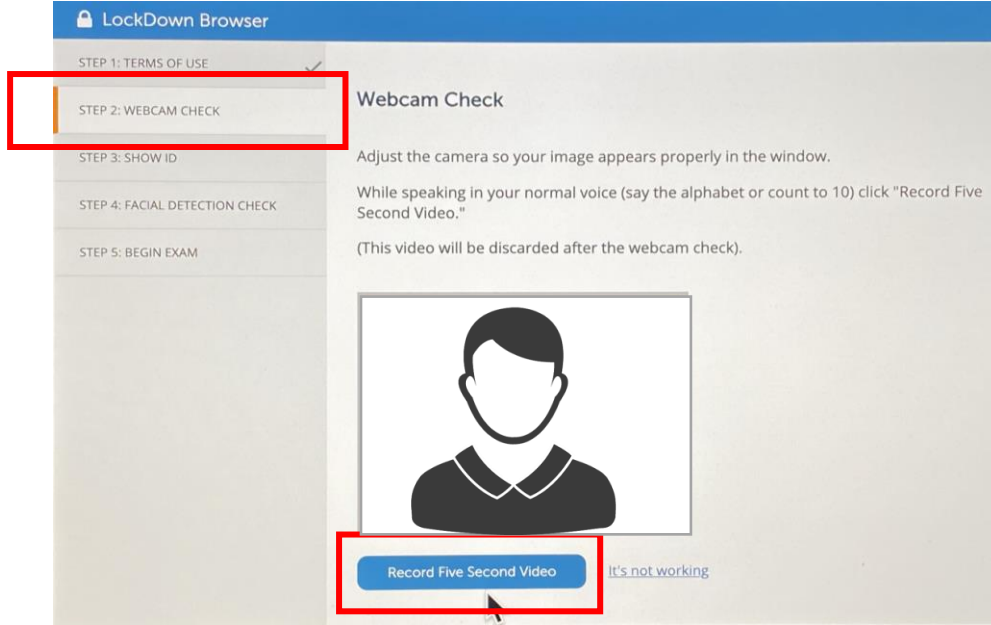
LockDown Browser

STEP 1: TERMS OF USE

STEP 2: WEBCAM CHECK

STEP 3: SHOW ID

STEP 4: FACIAL DETECTION CHECK

STEP 5: BEGIN EXAM

Webcam Check

Adjust the camera so your image appears properly in the window.

While speaking in your normal voice (say the alphabet or count to 10) click "Record Five Second Video."

(This video will be discarded after the webcam check).

Record Five Second Video

It's not working